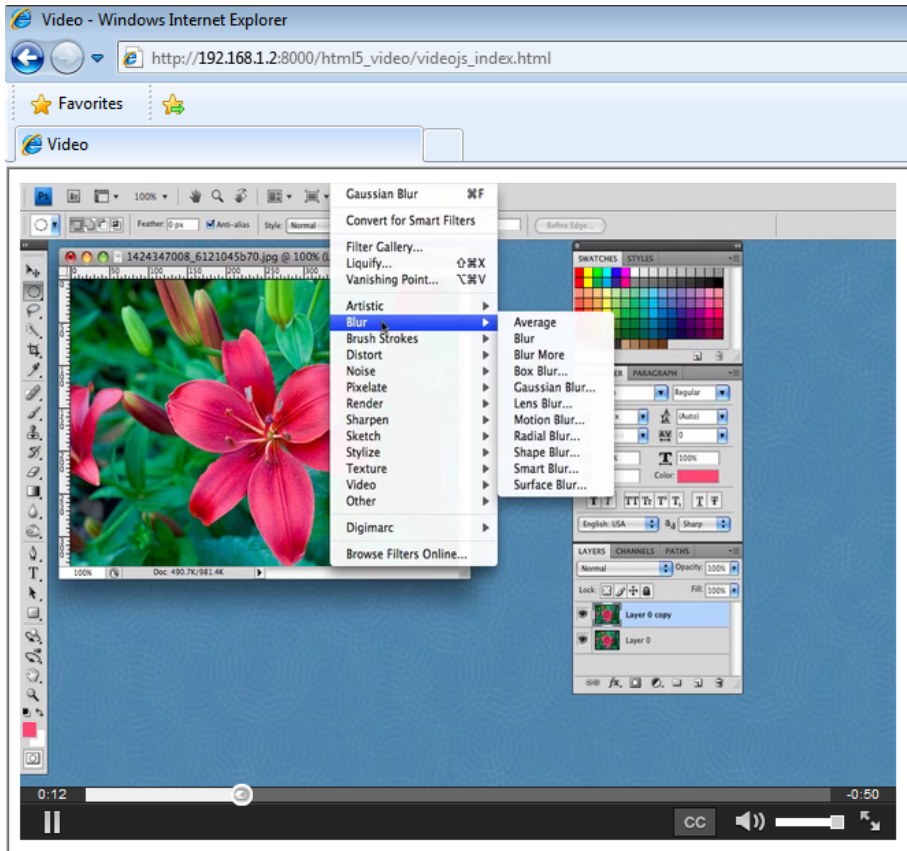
Video - Windows Internet Explorer

http://192.168.1.2:8000/html5_video/videojs_index.html

Favorites

Video

Ps

100%

Feather: 0 px

Anti-alias

Style: Normal

Refine Edge...

1424347008_6121045b70.jpg @ 100% (L

100%

Doc: 490.7K/981.4K

Gaussian Blur ⌘F

Convert for Smart Filters

Filter Gallery...

Liquify... ⇧⌘X

Vanishing Point... ⌥⌘V

Artistic

Blur

Brush Strokes

Distort

Noise

Pixelate

Render

Sharpen

Sketch

Stylize

Texture

Video

Other

Digimarc

Browse Filters Online...

Average

Blur

Blur More

Box Blur...

Gaussian Blur...

Lens Blur...

Motion Blur...

Radial Blur...

Shape Blur...

Smart Blur...

Surface Blur...

SWATCHES STYLES

PARAGRAPH

Regular

(Auto)

0

100%

Color:

English: USA

Sharp

LAYERS CHANNELS PATHS

Normal

Opacity: 100%

Lock:

Fill: 100%

Layer 0 copy

Layer 0

0:12

-0:50

CC